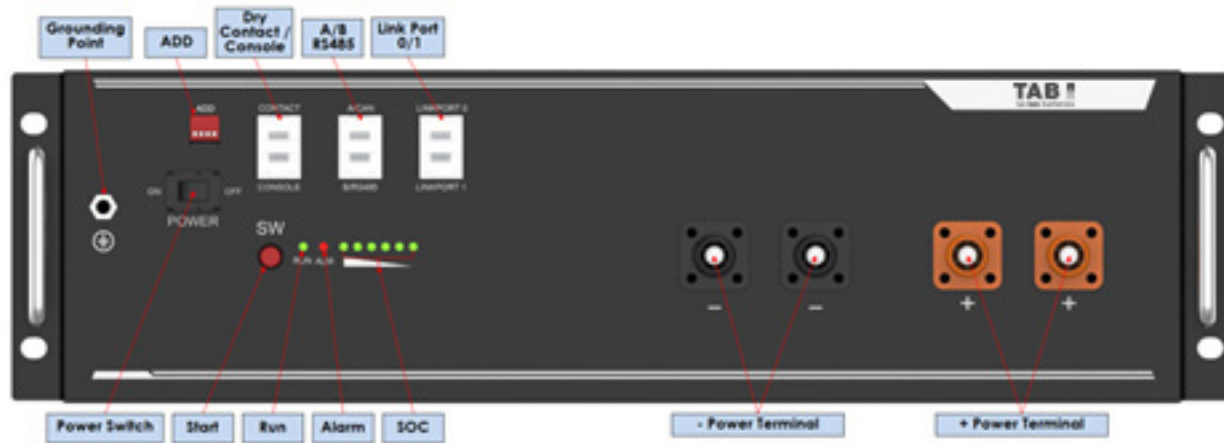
Grounding Point

ADD

Dry Contact / Console

A/B RS485

Link Port 0/1

TAB
TAB Batteries

ADD

CONTACT

CONSOLE

A/CAN

B/RS485

LINKPORT 0

LINKPORT 1

ON

OFF

POWER

SW

RUN

ALM

–

–

+

+

Power Switch

Start

Run

Alarm

SOC

- Power Terminal

+ Power Terminal